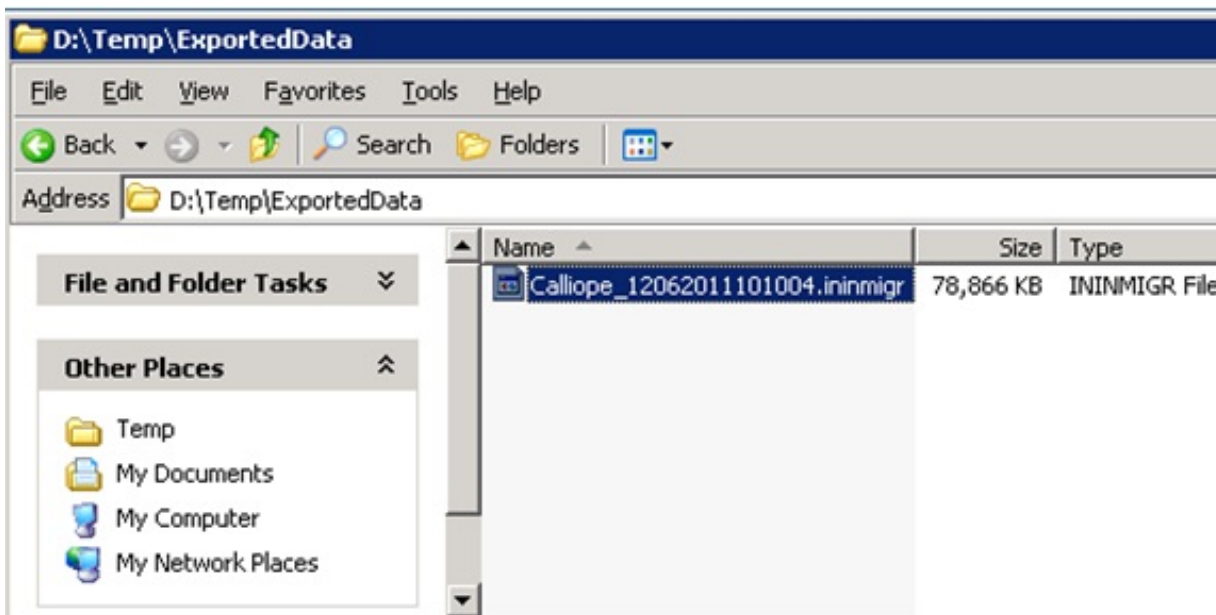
D:\Temp\ExportedData

File Edit View Favorites Tools Help

Back Search Folders

Address D:\Temp\ExportedData

File and Folder Tasks

Other Places

Temp
My Documents
My Computer
My Network Places

| Name | Size | Type |
|---|---|---|
| Calliope_12062011101004.ininmigr | 78,866 KB | ININMIGR File |